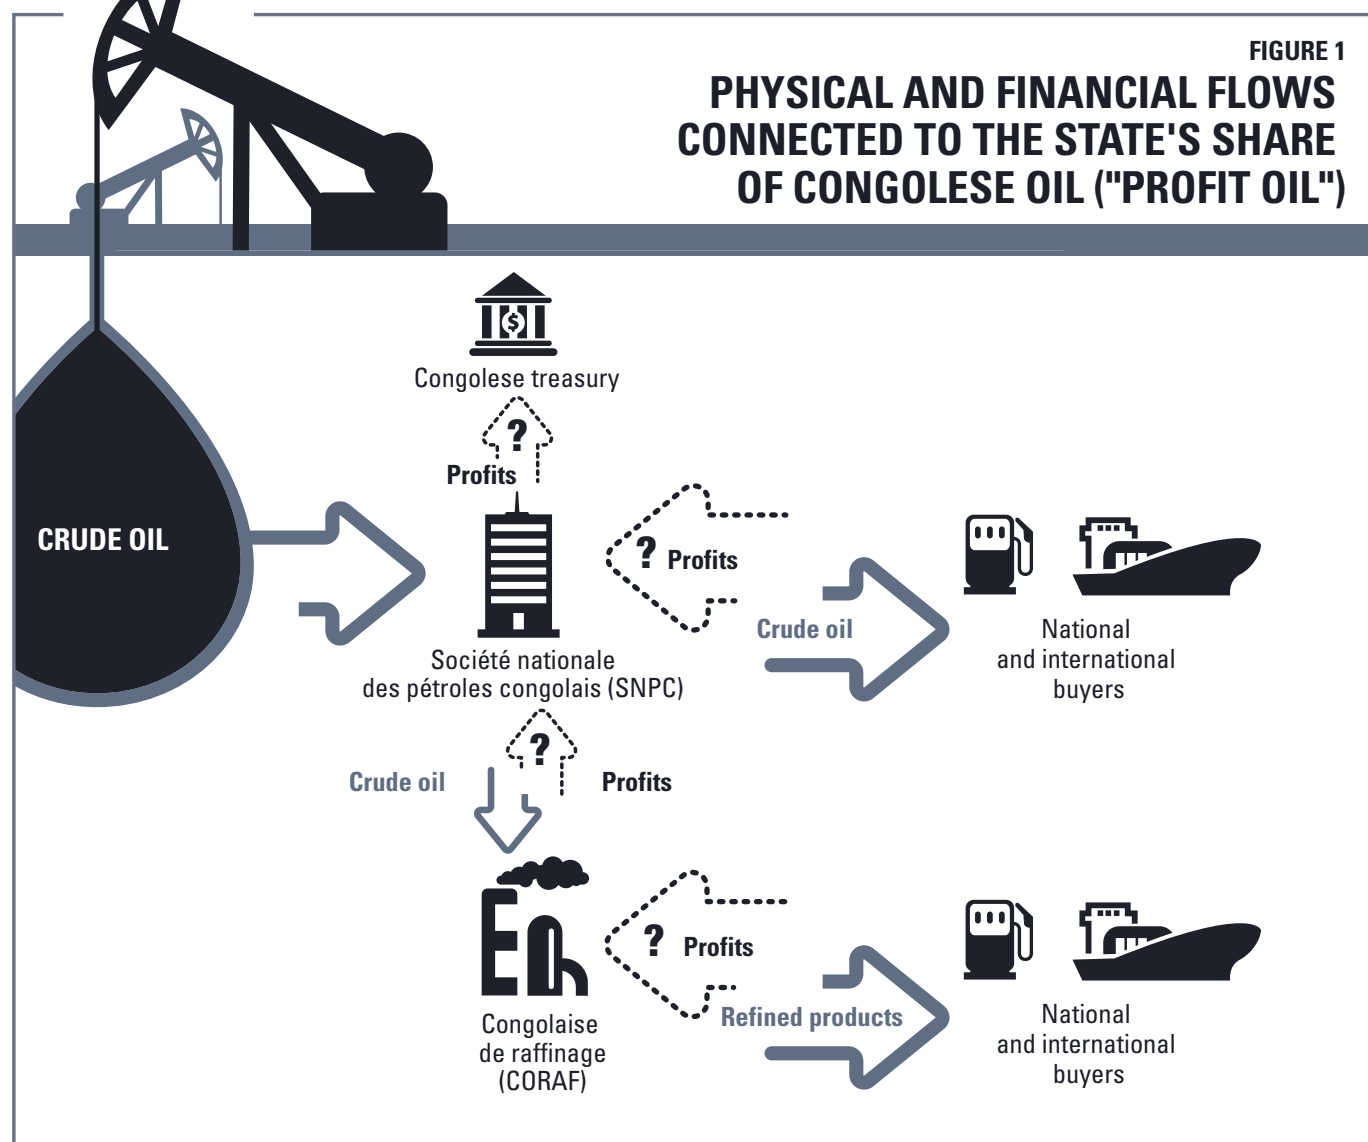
FIGURE 1
PHYSICAL AND FINANCIAL FLOWS CONNECTED TO THE STATE'S SHARE OF CONGOLESE OIL ("PROFIT OIL")

CRUDE OIL

Congolese treasury

?
Profits

Société nationale des pétroles congolais (SNPC)

? Profits

Crude oil

National and international buyers

?
Crude oil

Profits

Congolaise de raffinage (CORAF)

? Profits

Refined products

National and international buyers